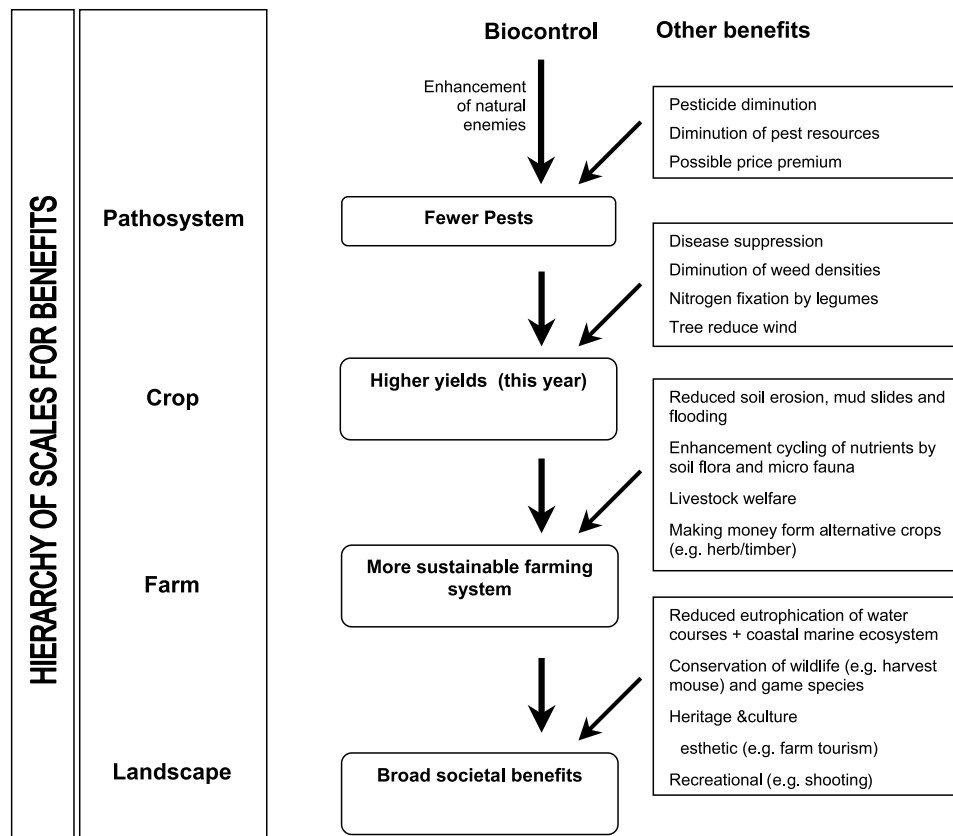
HIERARCHY OF SCALES FOR BENEFITS

Biocontrol

Other benefits

Enhancement of natural enemies

Pesticide diminution

Diminution of pest resources

Possible price premium

Pathosystem

Fewer Pests

Disease suppression

Diminution of weed densities

Nitrogen fixation by legumes

Tree reduce wind

Crop

Higher yields (this year)

Reduced soil erosion, mud slides and flooding

Enhancement cycling of nutrients by soil flora and micro fauna

Livestock welfare

Making money form alternative crops (e.g. herb/timber)

Farm

More sustainable farming system

Reduced eutrophication of water courses + coastal marine ecosystem

Conservation of wildlife (e.g. harvest mouse) and game species

Heritage &culture

esthetic (e.g. farm tourism)

Recreational (e.g. shooting)

Landscape

Broad societal benefits